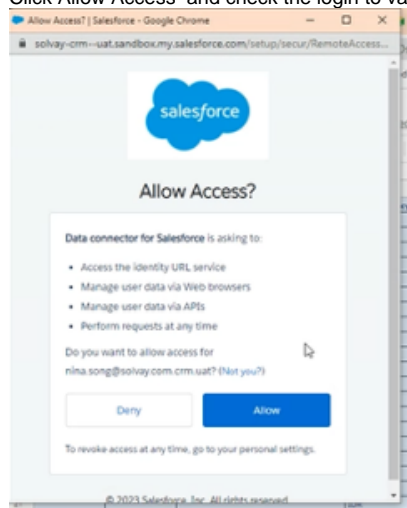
Click Allow Access" and check the login to va

Allow Access? | Salesforce - Google Chrome

solvay-crm--uat.sandbox.my.salesforce.com/setup/secur/RemoteAccess...

salesforce

Allow Access?

Data connector for Salesforce is asking to:

- Access the identity URL service
- Manage user data via Web browsers
- Manage user data via APIs
- Perform requests at any time

Do you want to allow access for nina.song@solvay.com.crm.uat? (Not you?)

Deny

Allow

To revoke access at any time, go to your personal settings.

© 2023 Salesforce, Inc. All rights reserved.